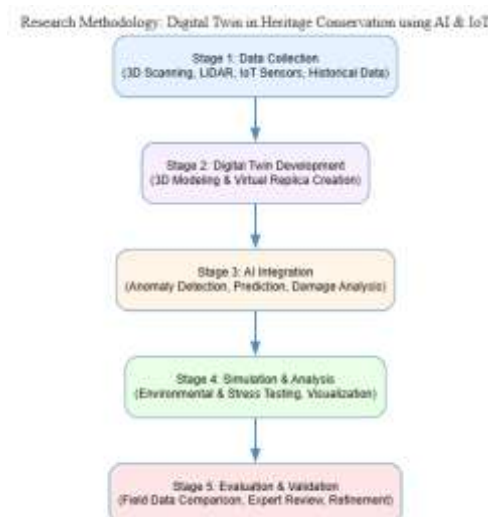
Research Methodology: Digital Twin in Heritage Conservation using AI & IoT

Stage 1: Data Collection
(3D Scanning, LiDAR, IoT Sensors, Historical Data)

Stage 2: Digital Twin Development
(3D Modeling & Virtual Replica Creation)

Stage 3: AI Integration
(Anomaly Detection, Prediction, Damage Analysis)

Stage 4: Simulation & Analysis
(Environmental & Stress Testing, Visualization)

Stage 5: Evaluation & Validation
(Field Data Comparison, Expert Review, Refinement)